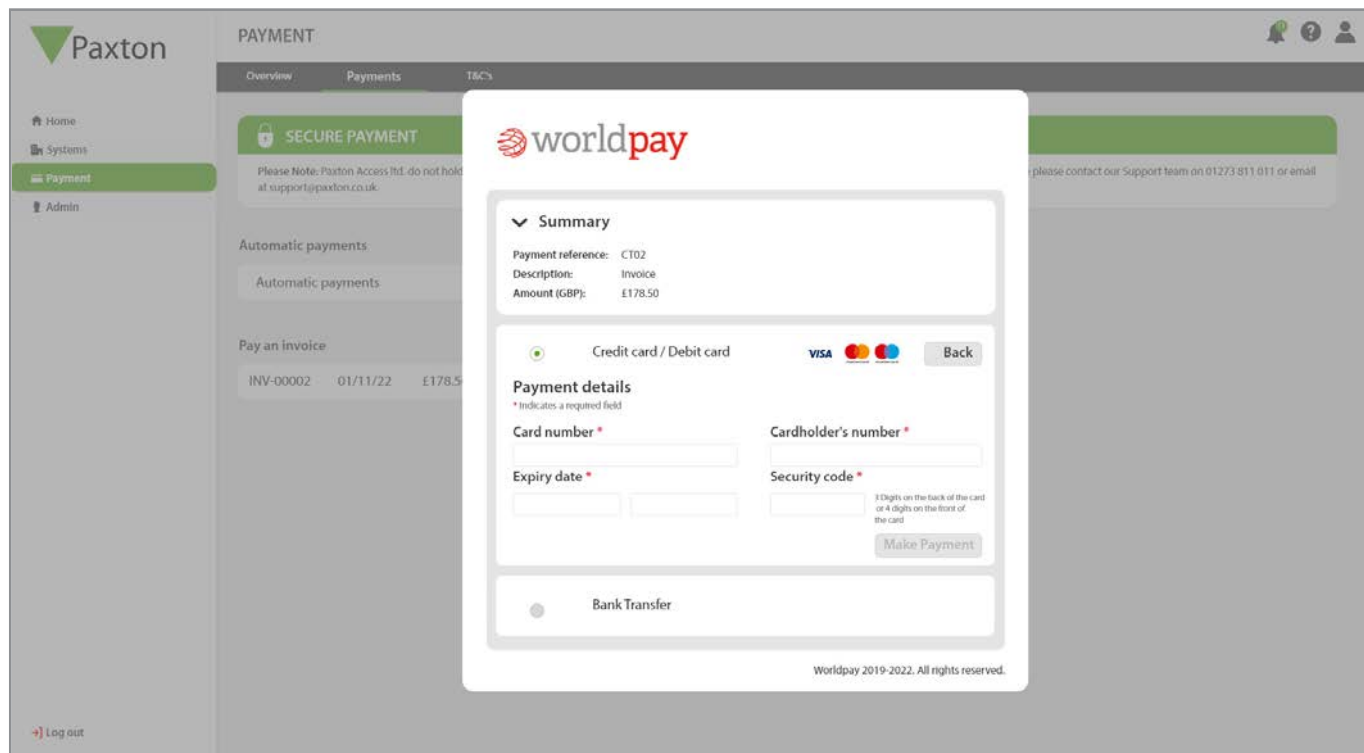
Paxton

PAYMENT

Overview Payments T&C's

Home
Systems
Payment
Admin

SECURE PAYMENT

Please Note: Paxton Access ltd. do not hold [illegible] please contact our Support team on 01273 811 011 or email at support@paxton.co.uk.

Automatic payments

Automatic payments

Pay an invoice

INV-00002 01/11/22 £178.5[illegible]

Log out

worldpay

Summary

Payment reference: CT02
Description: Invoice
Amount (GBP): £178.50

Credit card / Debit card

VISA

Back

Payment details

* Indicates a required field

Card number *

Cardholder's number *

Expiry date *

Security code *

3 Digits on the back of the card or 4 digits on the front of the card

Make Payment

Bank Transfer

Worldpay 2019-2022. All rights reserved.